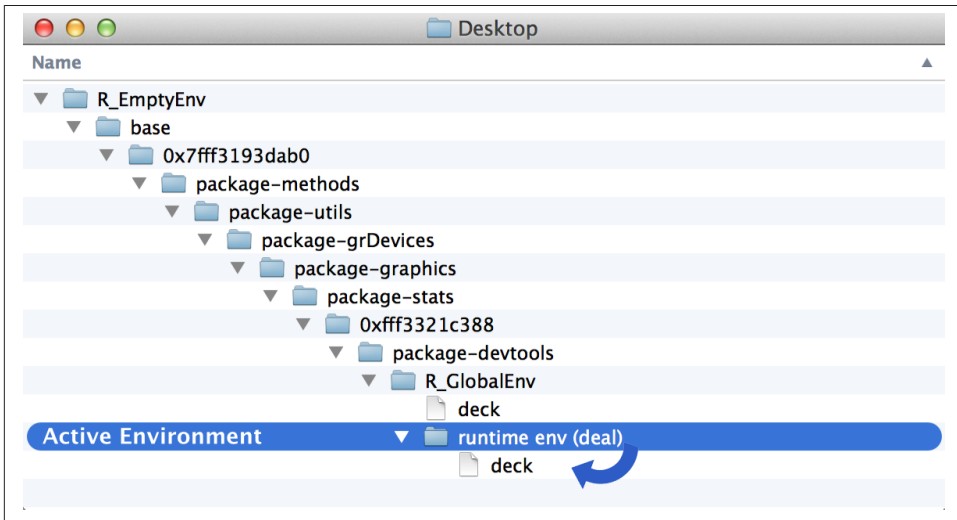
Desktop

Name

R_EmptyEnv
base
0x7fff3193dab0
package-methods
package-utils
package-grDevices
package-graphics
package-stats
0xfff3321c388
package-devtools
R_GlobalEnv
deck
Active Environment
runtime env (deal)
deck